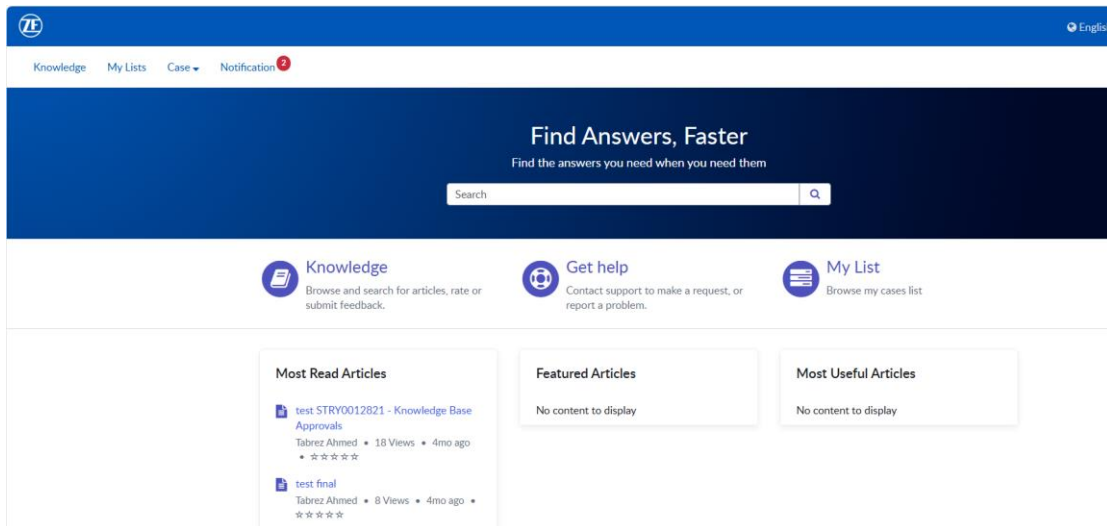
ZF

Englis

Knowledge My Lists Case Notification 2

Find Answers, Faster

Find the answers you need when you need them

Search

Knowledge
Browse and search for articles, rate or submit feedback.

Get help
Contact support to make a request, or report a problem.

My List
Browse my cases list

Most Read Articles

test STRY0012821 - Knowledge Base Approvals
Tabrez Ahmed • 18 Views • 4mo ago • ☆☆☆☆☆

test final
Tabrez Ahmed • 8 Views • 4mo ago • ☆☆☆☆☆

Featured Articles

No content to display

Most Useful Articles

No content to display